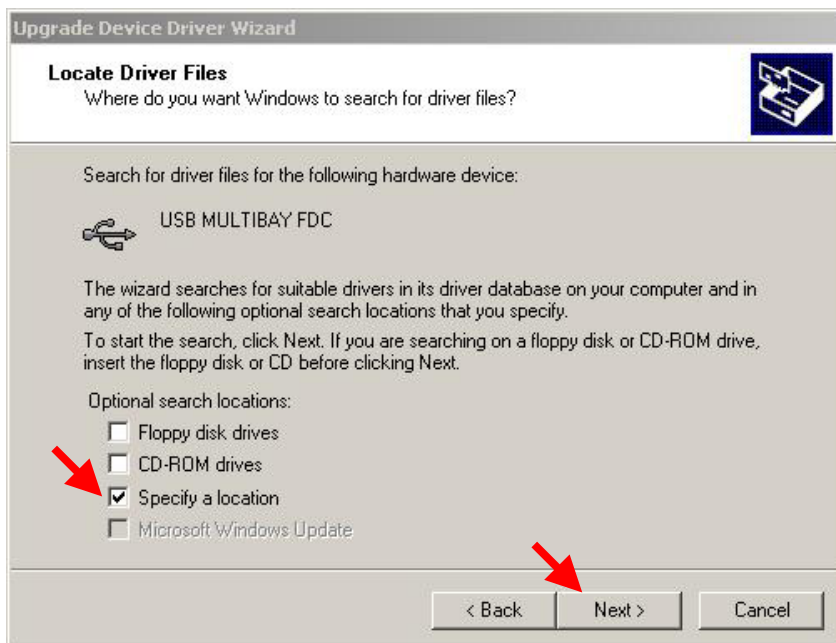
Upgrade Device Driver Wizard

Locate Driver Files
Where do you want Windows to search for driver files?

Search for driver files for the following hardware device:

USB MULTIBAY FDC

The wizard searches for suitable drivers in its driver database on your computer and in any of the following optional search locations that you specify.

To start the search, click Next. If you are searching on a floppy disk or CD-ROM drive, insert the floppy disk or CD before clicking Next.

Optional search locations:
Floppy disk drives
CD-ROM drives
Specify a location
Microsoft Windows Update

< Back
Next >
Cancel